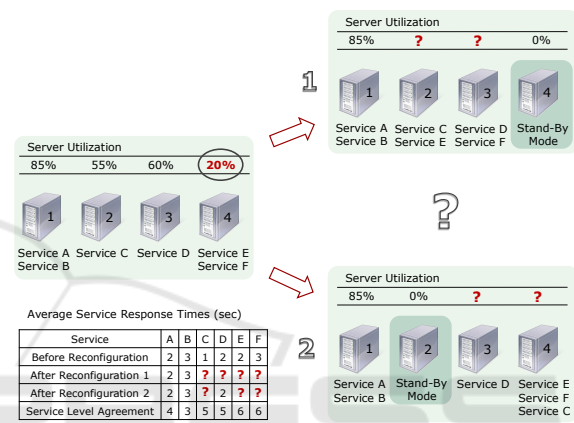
Server Utilization
85% 55% 60% 20%

1 2 3 4

Service A Service B
Service C
Service D
Service E Service F

Server Utilization
85% ? ? 0%

1 2 3 4

Service A Service B
Service C Service E
Service D Service F
Stand-By Mode

1

?

Server Utilization
85% 0% ? ?

1 2 3 4

Service A Service B
Stand-By Mode
Service D
Service E Service F Service C

2

Average Service Response Times (sec)

| Service | A | B | C | D | E | F |
|---|---|---|---|---|---|---|
| Before Reconfiguration | 2 | 3 | 1 | 2 | 2 | 3 |
| After Reconfiguration 1 | 2 | 3 | ? | 2 | ? | ? |
| After Reconfiguration 2 | 2 | 3 | ? | 2 | ? | ? |
| Service Level Agreement | 4 | 3 | 5 | 5 | 6 | 6 |